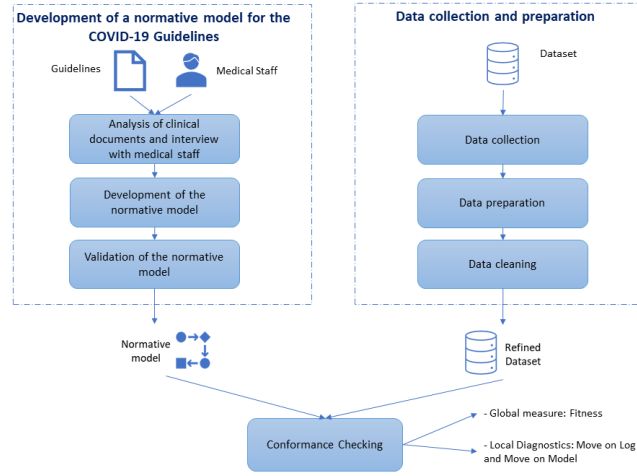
Development of a normative model for the COVID-19 Guidelines

Guidelines

Medical Staff

Analysis of clinical documents and interview with medical staff

Development of the normative model

Validation of the normative model

Data collection and preparation

Dataset

Data collection

Data preparation

Data cleaning

Normative model

Refined Dataset

Conformance Checking

- Global measure: Fitness

- Local Diagnostics: Move on Log and Move on Model